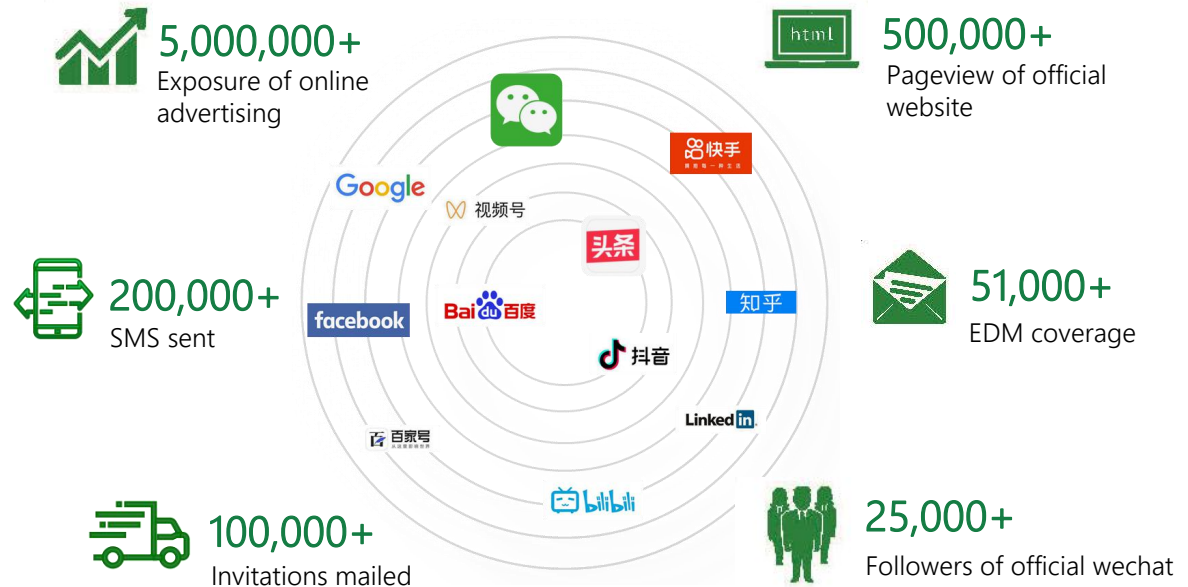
5,000,000+
Exposure of online advertising

html

500,000+
Pageview of official website

快手

Google

视频号

头条

200,000+
SMS sent

facebook

Baidu百度

知乎

51,000+
EDM coverage

抖音

LinkedIn

百家号

bilibili

100,000+
Invitations mailed

25,000+
Followers of official wechat